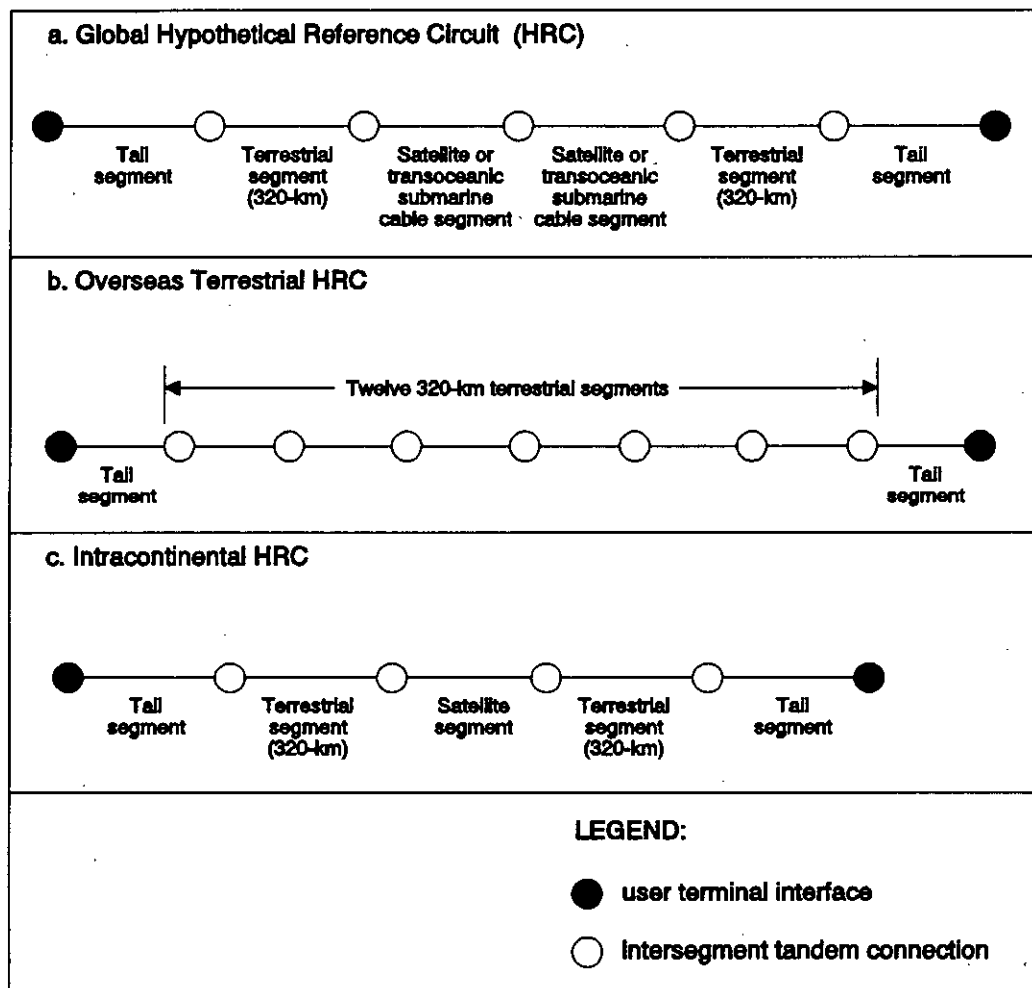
a. Global Hypothetical Reference Circuit (HRC)

Tail segment

Terrestrial segment (320-km)

Satellite or transoceanic submarine cable segment

Satellite or transoceanic submarine cable segment

Terrestrial segment (320-km)

Tail segment

b. Overseas Terrestrial HRC

Twelve 320-km terrestrial segments

Tail segment

Tail segment

c. Intracontinental HRC

Tail segment

Terrestrial segment (320-km)

Satellite segment

Terrestrial segment (320-km)

Tail segment

LEGEND:

user terminal interface

intersegment tandem connection